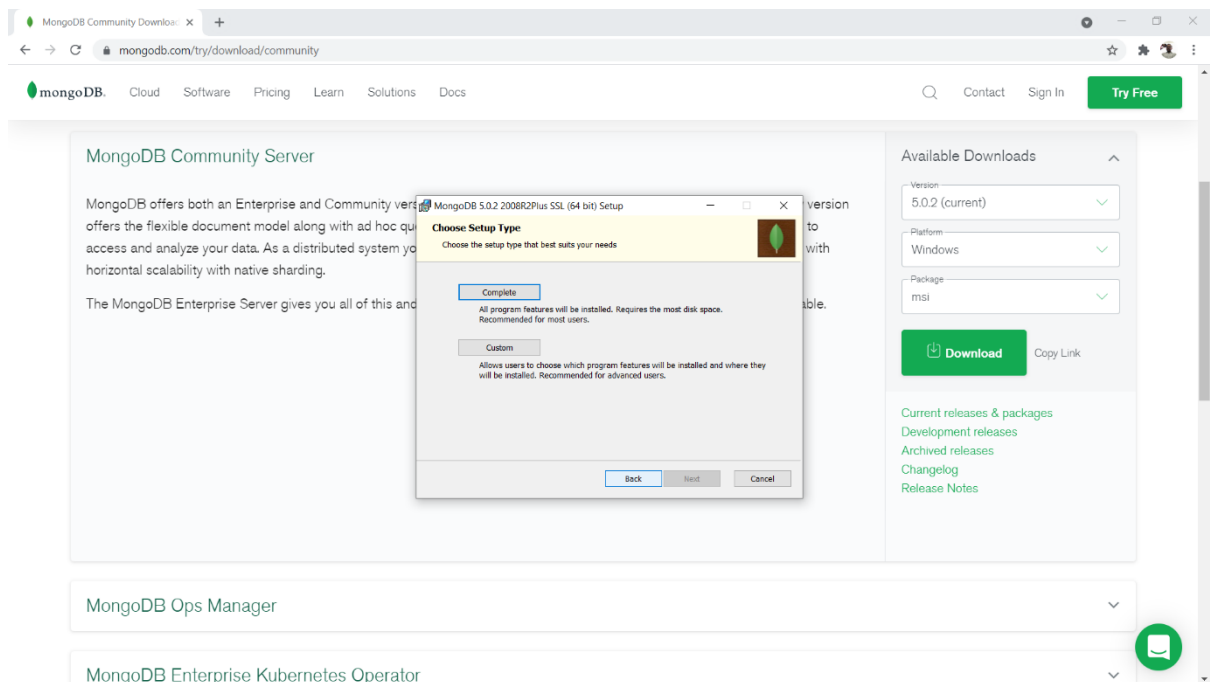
MongoDB Community Downloa ×

mongodb.com/try/download/community

mongoDB. Cloud Software Pricing Learn Solutions Docs

Contact Sign In Try Free

MongoDB Community Server

MongoDB offers both an Enterprise and Community vers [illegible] version offers the flexible document model along with ad hoc qu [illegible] to access and analyze your data. As a distributed system yo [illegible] with horizontal scalability with native sharding.

The MongoDB Enterprise Server gives you all of this and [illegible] able.

MongoDB 5.0.2 2008R2Plus SSL (64 bit) Setup

Choose Setup Type

Choose the setup type that best suits your needs

Complete

All program features will be installed. Requires the most disk space. Recommended for most users.

Custom

Allows users to choose which program features will be installed and where they will be installed. Recommended for advanced users.

Back Next Cancel

Available Downloads

Version
5.0.2 (current)

Platform
Windows

Package
msi

Download

Copy Link

Current releases & packages
Development releases
Archived releases
Changelog
Release Notes

MongoDB Ops Manager

MongoDB Enterprise Kubernetes Operator